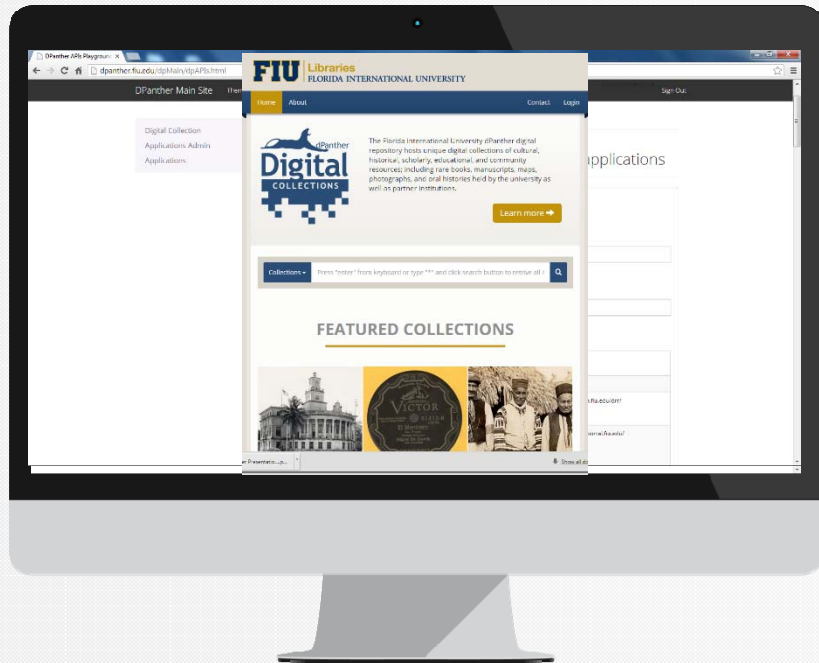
DPanther APIs Playground ×

dpanther.fiu.edu/dpMain/dpAPIs.html

DPanther Main Site

Sign Out

Digital Collection

Applications Admin

Applications

Applications

FIU Libraries FLORIDA INTERNATIONAL UNIVERSITY

Home About Contact Login

dPanther Digital COLLECTIONS

The Florida International University dPanther digital repository hosts unique digital collections of cultural, historical, scholarly, educational, and community resources; including rare books, manuscripts, maps, photographs, and oral histories held by the university as well as partner institutions.

Learn more ➡

Collections ▾ Press "enter" from keyboard or type "*" and click search button to retrive all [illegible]

FEATURED COLLECTIONS

VICTOR

Show all

Presentatio...p...